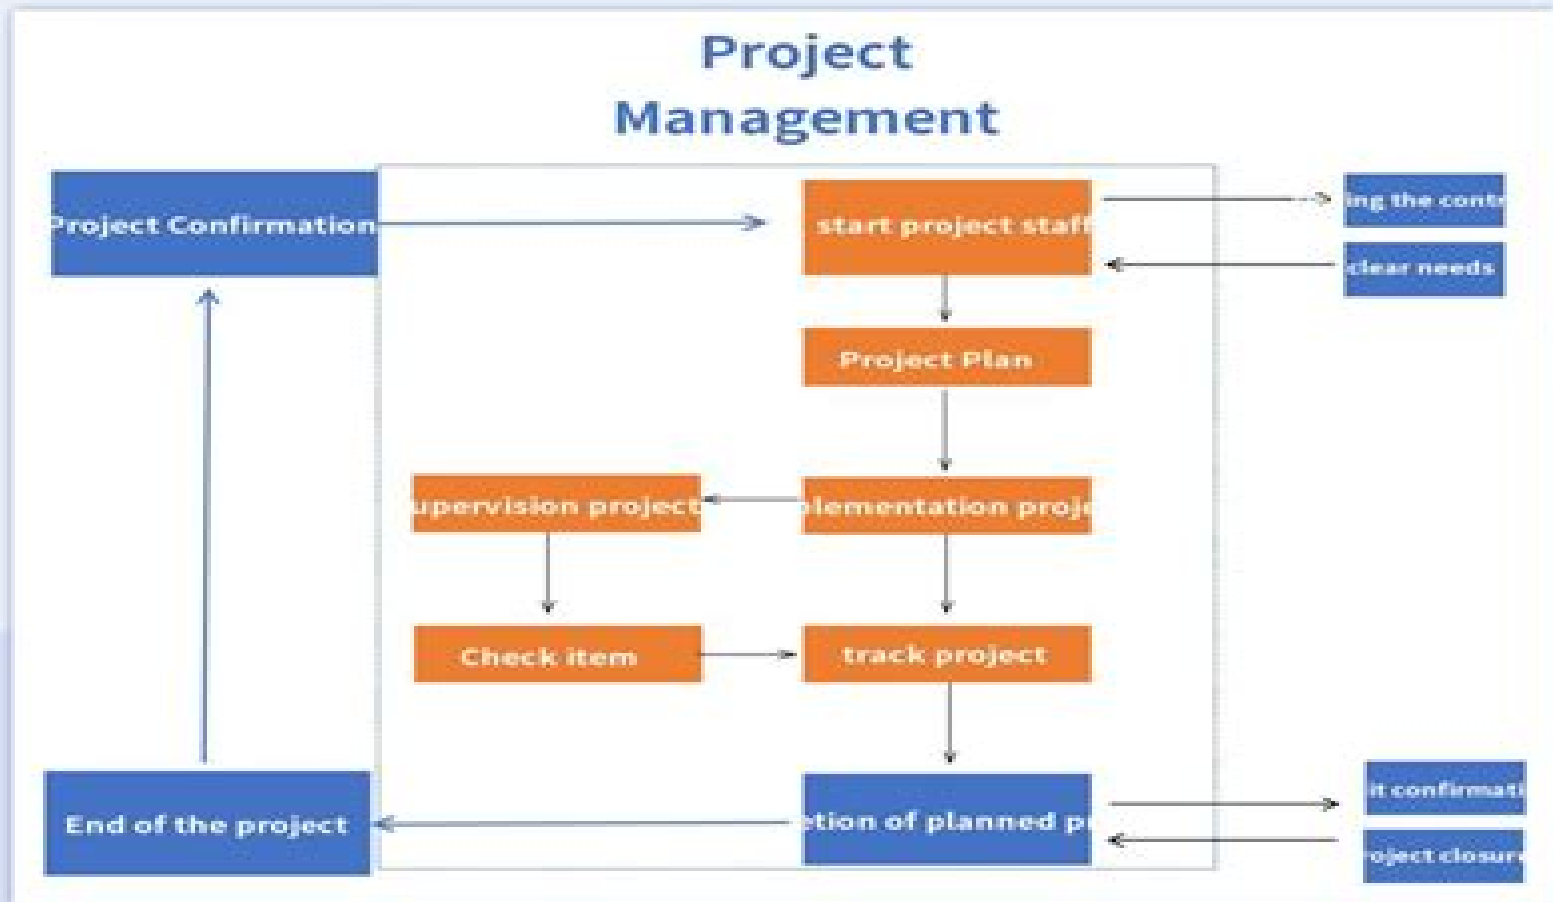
Project Management

Project Confirmation

start project staff

ing the cont

clear needs

Project Plan

upervision project

plementation proje

Check item

track project

End of the project

etion of planned p

it confirmati

oject closure